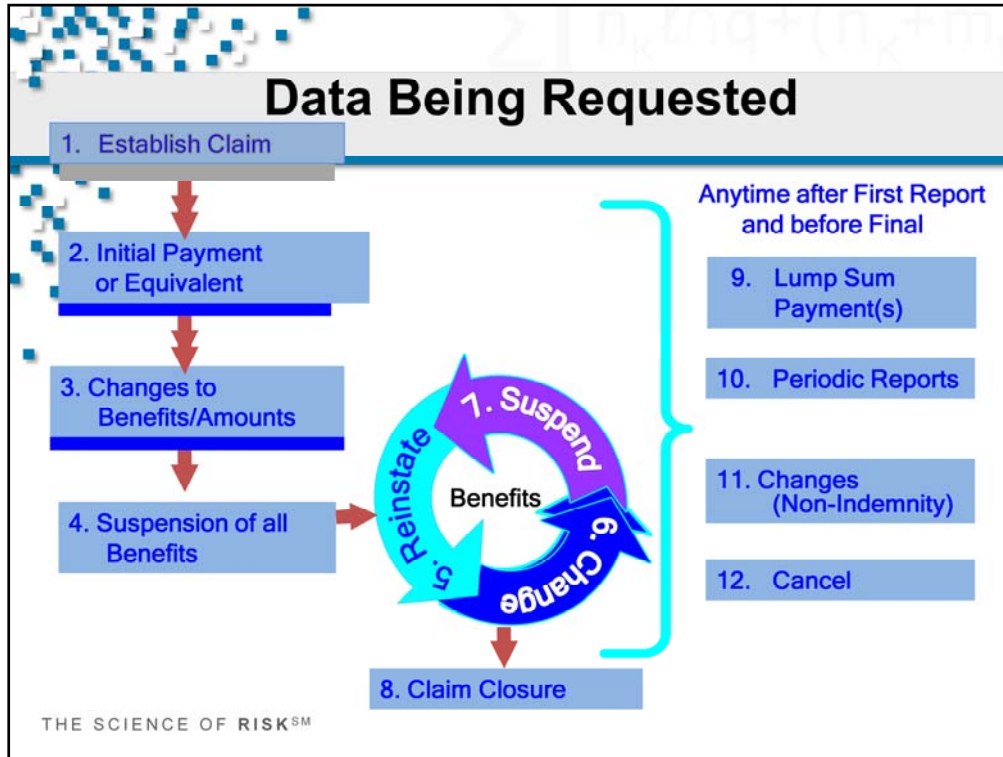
Data Being Requested

1. Establish Claim

2. Initial Payment or Equivalent

3. Changes to Benefits/Amounts

4. Suspension of all Benefits

7. Suspend

5. Reinstate

Benefits

6. Change

8. Claim Closure

Anytime after First Report and before Final

9. Lump Sum Payment(s)

10. Periodic Reports

11. Changes (Non-Indemnity)

12. Cancel

THE SCIENCE OF RISK$^{SM}$